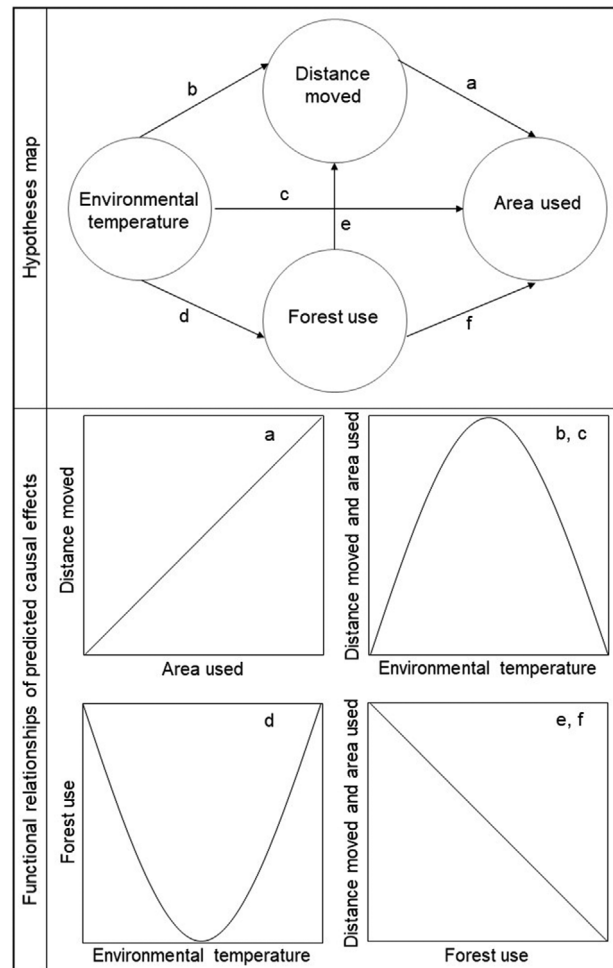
Hypotheses map

Distance moved

Environmental temperature

Area used

Forest use

a

b

c

d

e

f

Functional relationships of predicted causal effects

a

Distance moved

Area used

b, c

Distance moved and area used

Environmental temperature

d

Forest use

Environmental temperature

e, f

Distance moved and area used

Forest use